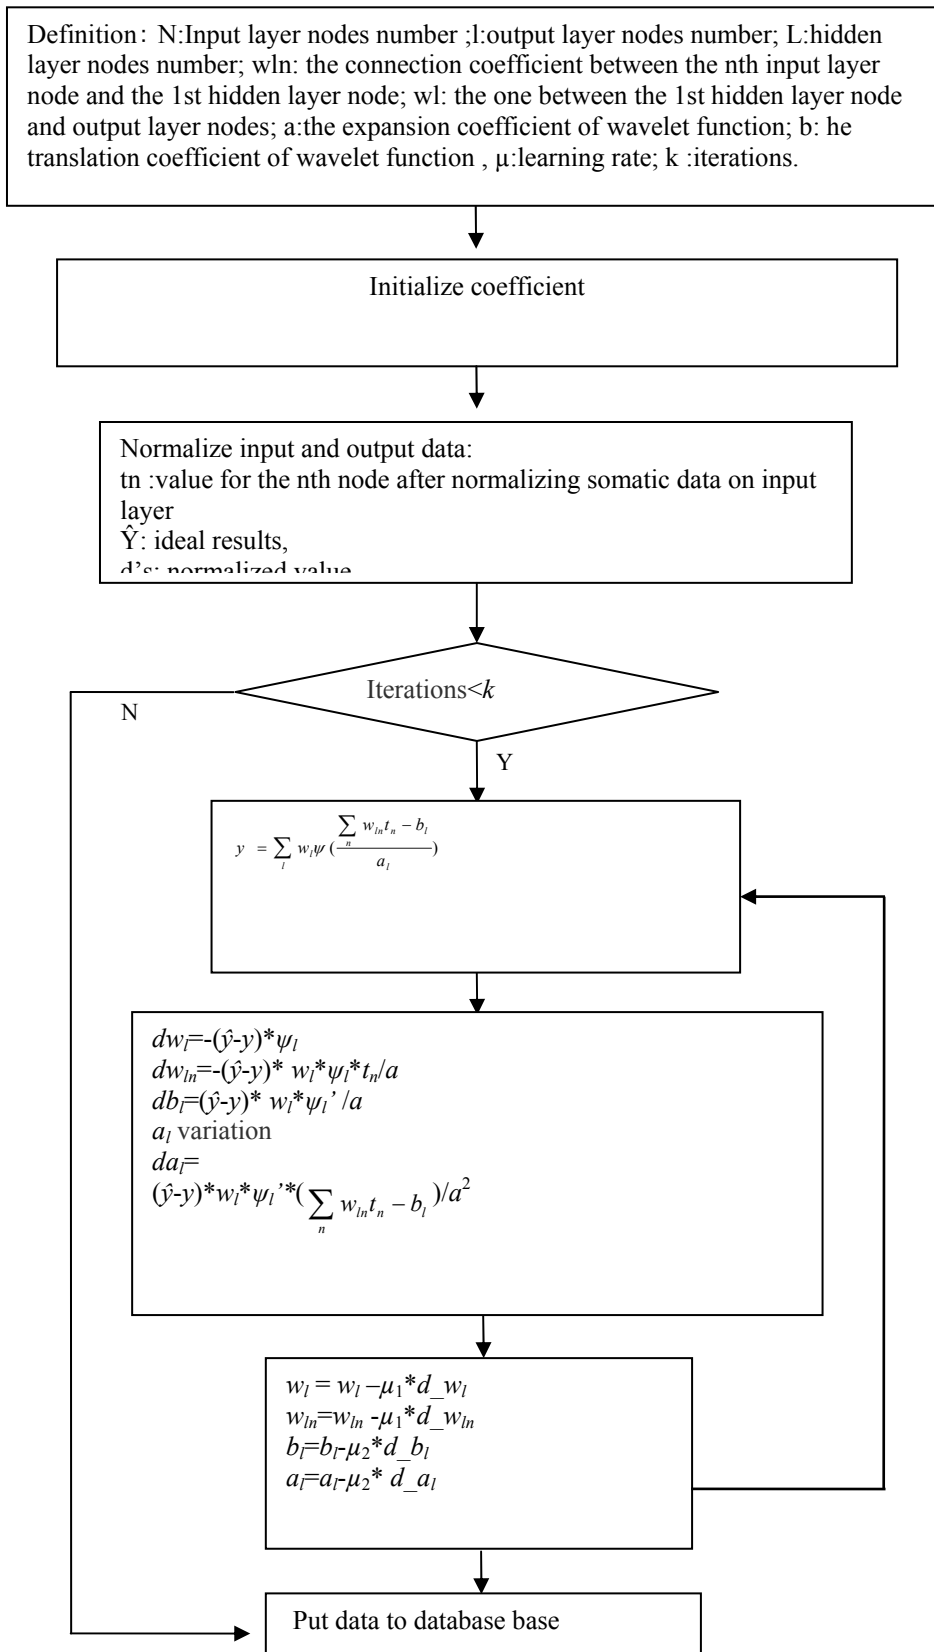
Definition: N:Input layer nodes number ;l:output layer nodes number; L:hidden layer nodes number; wln: the connection coefficient between the nth input layer node and the 1st hidden layer node; wl: the one between the 1st hidden layer node and output layer nodes; a:the expansion coefficient of wavelet function; b: he translation coefficient of wavelet function , μ:learning rate; k :iterations.

Initialize coefficient

Normalize input and output data:
tn :value for the nth node after normalizing somatic data on input layer
Ŷ: ideal results,
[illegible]

Iterations<$k$

N

Y

$y = \sum_{l} w_l \psi (\frac{\sum_{n} w_{ln} t_n - b_l}{a_l})$

$dw_l$=-($\hat{y}$-$y$)*$\psi_l$
$dw_{ln}$=-($\hat{y}$-$y$)* $w_l$*$\psi_l$*$t_n$/$a$
$db_l$=($\hat{y}$-$y$)* $w_l$*$\psi_l$' /$a$
$a_l$ variation
$da_l$=
($\hat{y}$-$y$)*$w_l$*$\psi_l$'*($\sum_{n} w_{ln} t_n - b_l$)/$a^2$

$w_l = w_l - \mu_1 * d\_w_l$
$w_{ln} = w_{ln} - \mu_1 * d\_w_{ln}$
$b_l = b_l - \mu_2 * d\_b_l$
$a_l = a_l - \mu_2 * d\_a_l$

Put data to database base